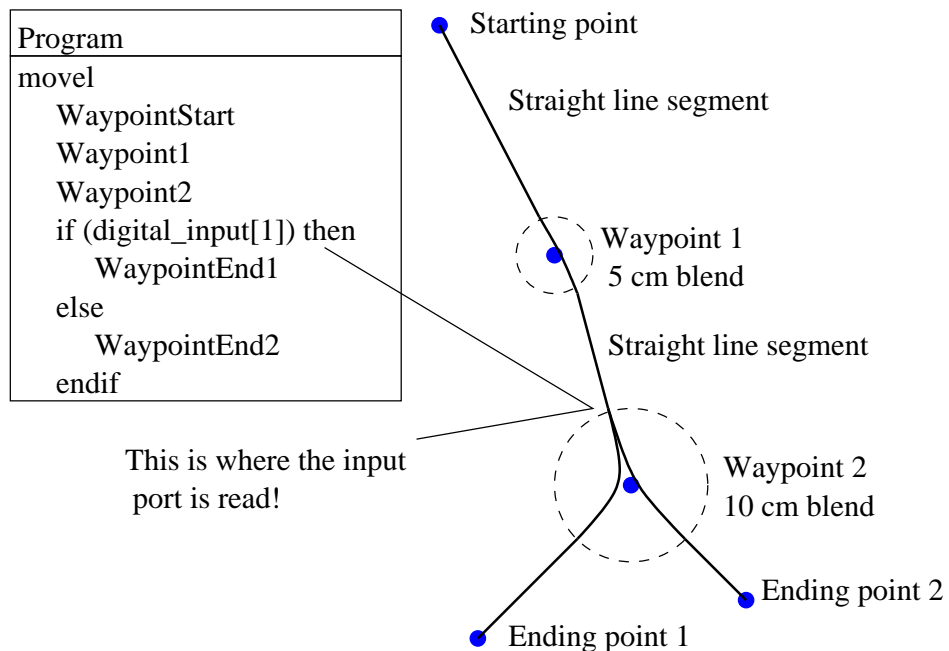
Program
movel
WaypointStart
Waypoint1
Waypoint2
if (digital_input[1]) then
WaypointEnd1
else
WaypointEnd2
endif

Starting point

Straight line segment

Waypoint 1
5 cm blend

Straight line segment

This is where the input port is read!

Waypoint 2
10 cm blend

Ending point 2

Ending point 1